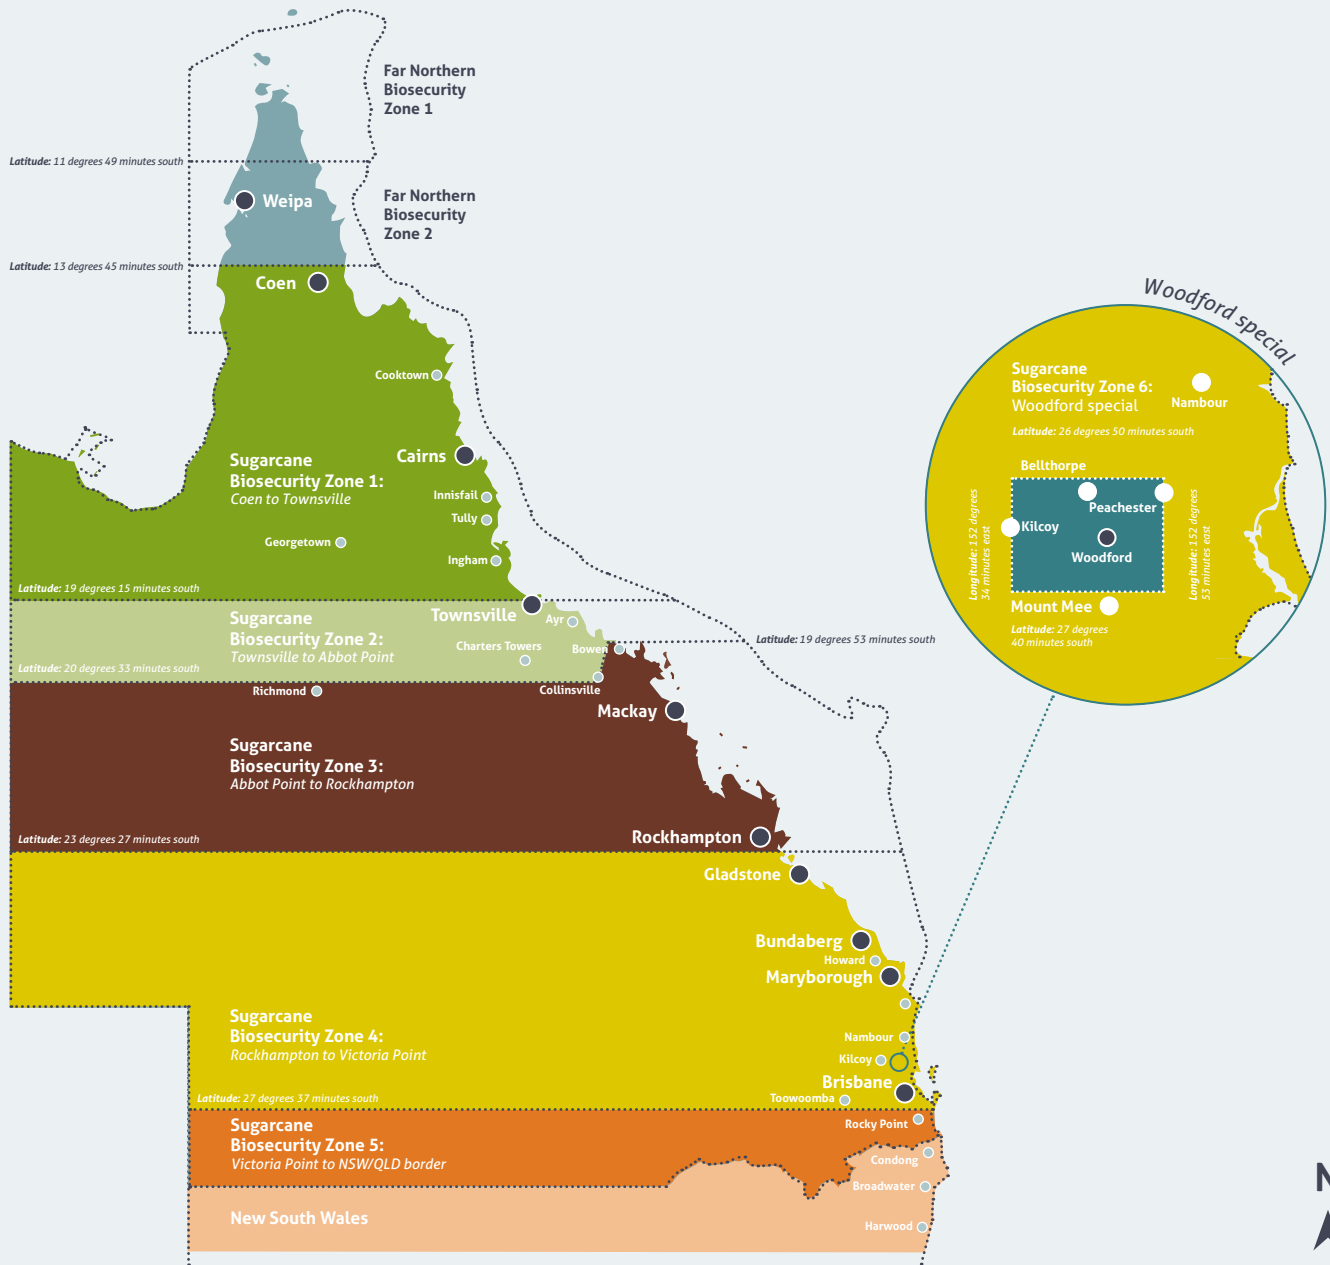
Far Northern Biosecurity Zone 1

Latitude: 11 degrees 49 minutes south

Weipa

Far Northern Biosecurity Zone 2

Latitude: 13 degrees 45 minutes south

Coen

Cooktown

Cairns

Sugarcane Biosecurity Zone 1: Coen to Townsville

Innisfail

Tully

Georgetown

Ingham

Latitude: 19 degrees 15 minutes south

Townsville

Ayr

Sugarcane Biosecurity Zone 2: Townsville to Abbot Point

Charters Towers

Bowen

Latitude: 19 degrees 53 minutes south

Latitude: 20 degrees 33 minutes south

Richmond

Collinsville

Mackay

Sugarcane Biosecurity Zone 3: Abbot Point to Rockhampton

Latitude: 23 degrees 27 minutes south

Rockhampton

Gladstone

Bundaberg

Howard

Maryborough

Sugarcane Biosecurity Zone 4: Rockhampton to Victoria Point

Nambour

Kilcoy

Brisbane

Toowoomba

Latitude: 27 degrees 37 minutes south

Sugarcane Biosecurity Zone 5: Victoria Point to NSW/QLD border

Rocky Point

Condong

Broadwater

New South Wales

Harwood

Woodford special

Sugarcane Biosecurity Zone 6: Woodford special

Nambour

Latitude: 26 degrees 50 minutes south

Bellthorpe

Peachester

Kilcoy

Woodford

Longitude: 152 degrees 34 minutes east

Longitude: 152 degrees 53 minutes east

Mount Mee

Latitude: 27 degrees 40 minutes south

N